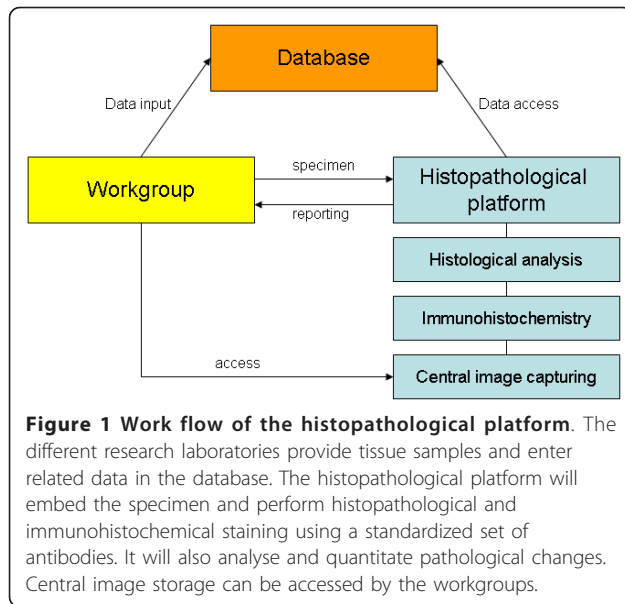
Database

Data input

Data access

Workgroup

specimen

reporting

Histopathological platform

Histological analysis

Immunohistochemistry

access

Central image capturing

**Figure 1 Work flow of the histopathological platform**. The different research laboratories provide tissue samples and enter related data in the database. The histopathological platform will embed the specimen and perform histopathological and immunohistochemical staining using a standardized set of antibodies. It will also analyse and quantitate pathological changes. Central image storage can be accessed by the workgroups.